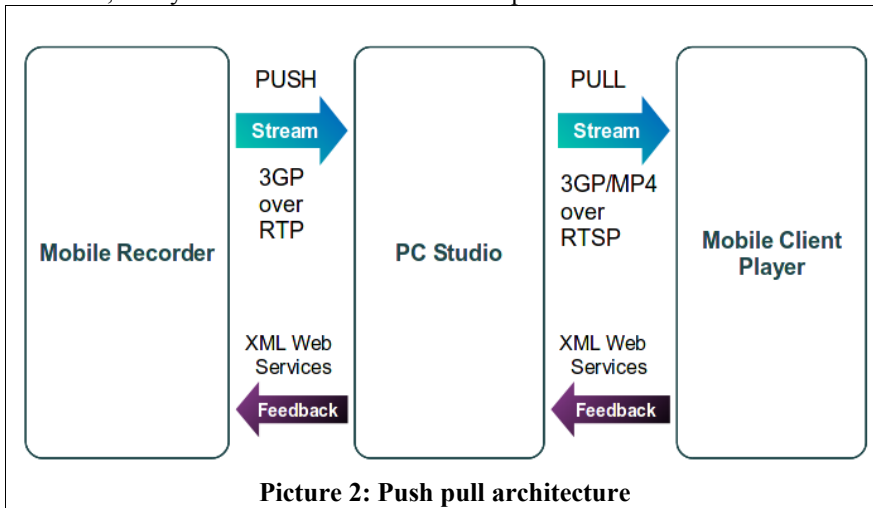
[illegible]

Mobile Recorder

PUSH

Stream

3GP over RTP

XML Web Services

Feedback

PC Studio

PULL

Stream

3GP/MP4 over RTSP

XML Web Services

Feedback

Mobile Client Player

Picture 2: Push pull architecture